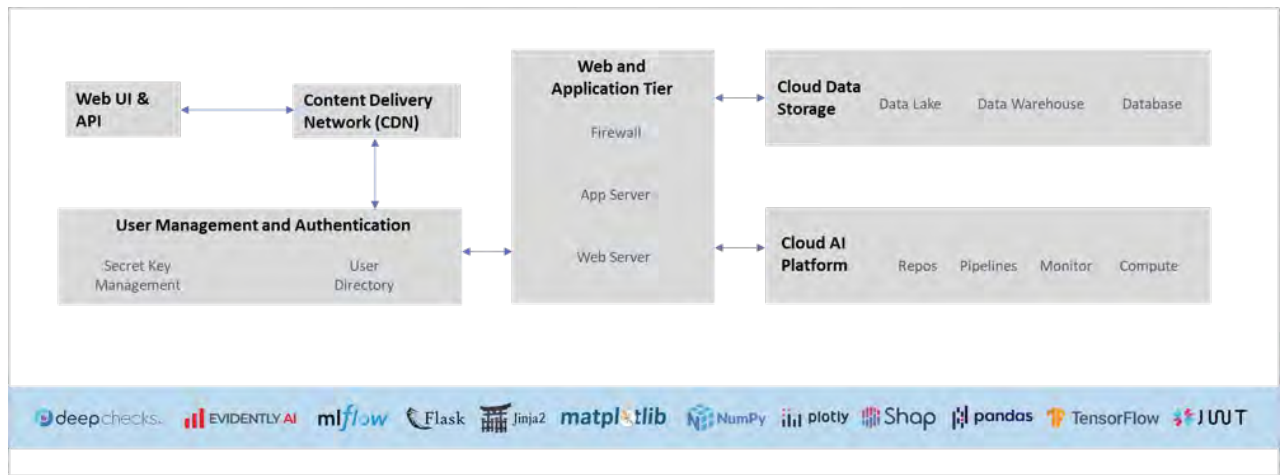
Web UI & API

Content Delivery Network (CDN)

Web and Application Tier

Firewall

App Server

Web Server

Cloud Data Storage

Data Lake

Data Warehouse

Database

User Management and Authentication

Secret Key Management

User Directory

Cloud AI Platform

Repos

Pipelines

Monitor

Compute

deepchecks. EVIDENTLY AI mlflow Flask Jinja2 matplotlib NumPy plotly Shap pandas TensorFlow JWT